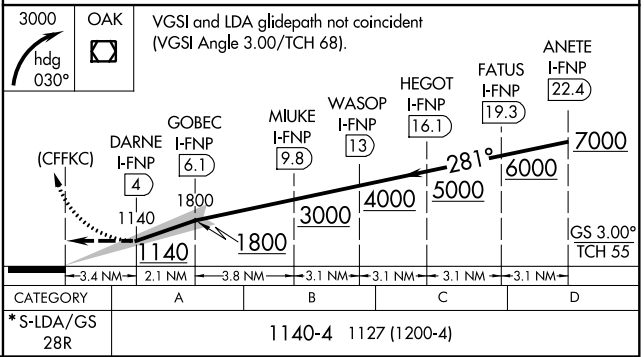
3000
hdg 030°

OAK

VGSI and LDA glidepath not coincident (VGSI Angle 3.00/TCH 68).

ANETE
I-FNP
22.4

FATUS
I-FNP
19.3

HEGOT
I-FNP
16.1

WASOP
I-FNP
13

MIUKE
I-FNP
9.8

GOBEC
I-FNP
6.1

DARNE
I-FNP
4

(CFFKC)

1800

1140

281°

7000

6000

5000

4000

3000

1800

1140

GS 3.00°
TCH 55

3.4 NM
2.1 NM
3.8 NM
3.1 NM
3.1 NM
3.1 NM
3.1 NM

| CATEGORY | A | B | C | D |
|---|---|---|---|---|
| *S-LDA/GS 28R | 1140-4 1127 (1200-4) | | | |